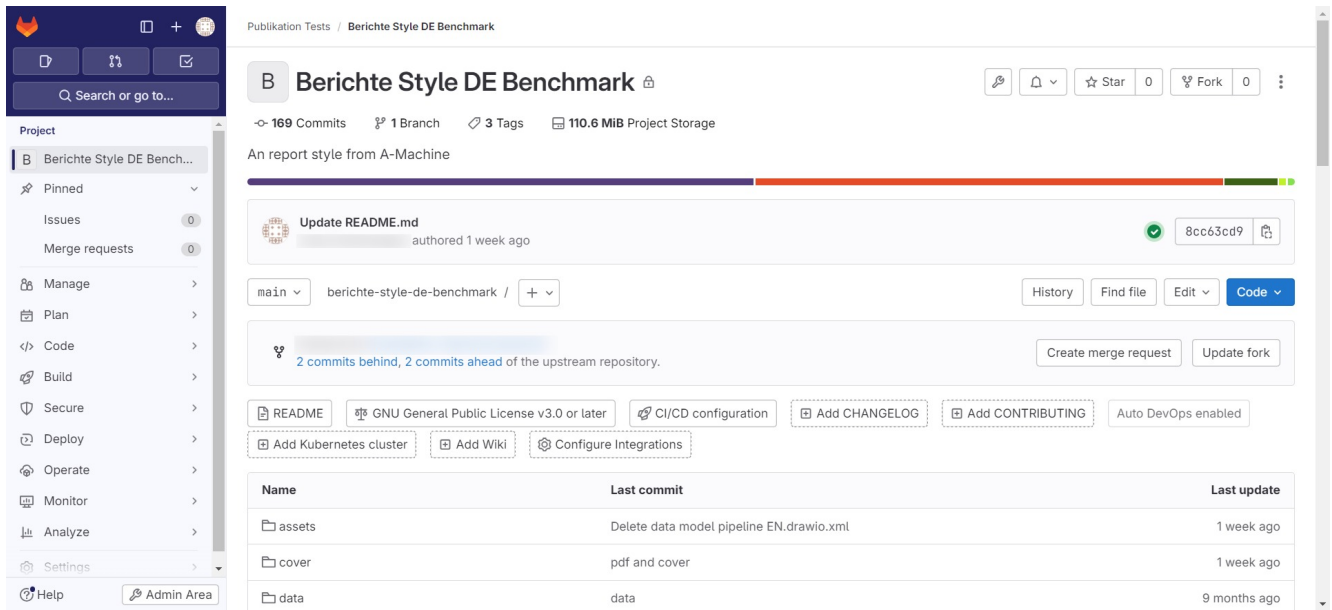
Q Search or go to...

Project

B Berichte Style DE Bench...

Pinned

Issues 0

Merge requests 0

Manage

Plan

</> Code

Build

Secure

Deploy

Operate

Monitor

Analyze

Settings

Help

Admin Area

Publikation Tests / Berichte Style DE Benchmark

B Berichte Style DE Benchmark

Star 0 Fork 0

169 Commits 1 Branch 3 Tags 110.6 MiB Project Storage

An report style from A-Machine

Update README.md

authored 1 week ago

8cc63cd9

main berichte-style-de-benchmark / +

History Find file Edit Code

2 commits behind, 2 commits ahead of the upstream repository.

Create merge request Update fork

README GNU General Public License v3.0 or later CI/CD configuration Add CHANGELOG Add CONTRIBUTING Auto DevOps enabled

Add Kubernetes cluster Add Wiki Configure Integrations

| Name | Last commit | Last update |
|---|---|---|
| assets | Delete data model pipeline EN.drawio.xml | 1 week ago |
| cover | pdf and cover | 1 week ago |
| data | data | 9 months ago |